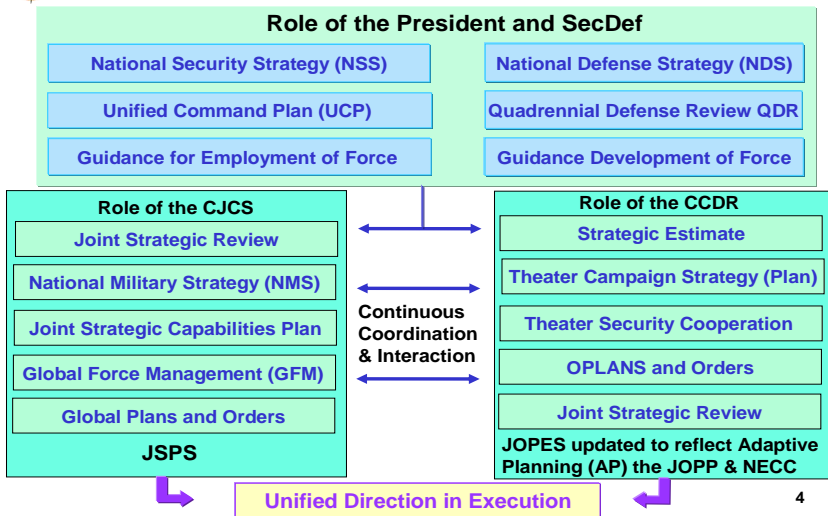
Role of the President and SecDef

National Security Strategy (NSS)

National Defense Strategy (NDS)

Unified Command Plan (UCP)

Quadrennial Defense Review QDR

Guidance for Employment of Force

Guidance Development of Force

Role of the CJCS

Joint Strategic Review

National Military Strategy (NMS)

Joint Strategic Capabilities Plan

Global Force Management (GFM)

Global Plans and Orders

JSPS

Continuous Coordination & Interaction

Role of the CCDR

Strategic Estimate

Theater Campaign Strategy (Plan)

Theater Security Cooperation

OPLANS and Orders

Joint Strategic Review

JOPES updated to reflect Adaptive Planning (AP) the JOPP & NECC

Unified Direction in Execution

4